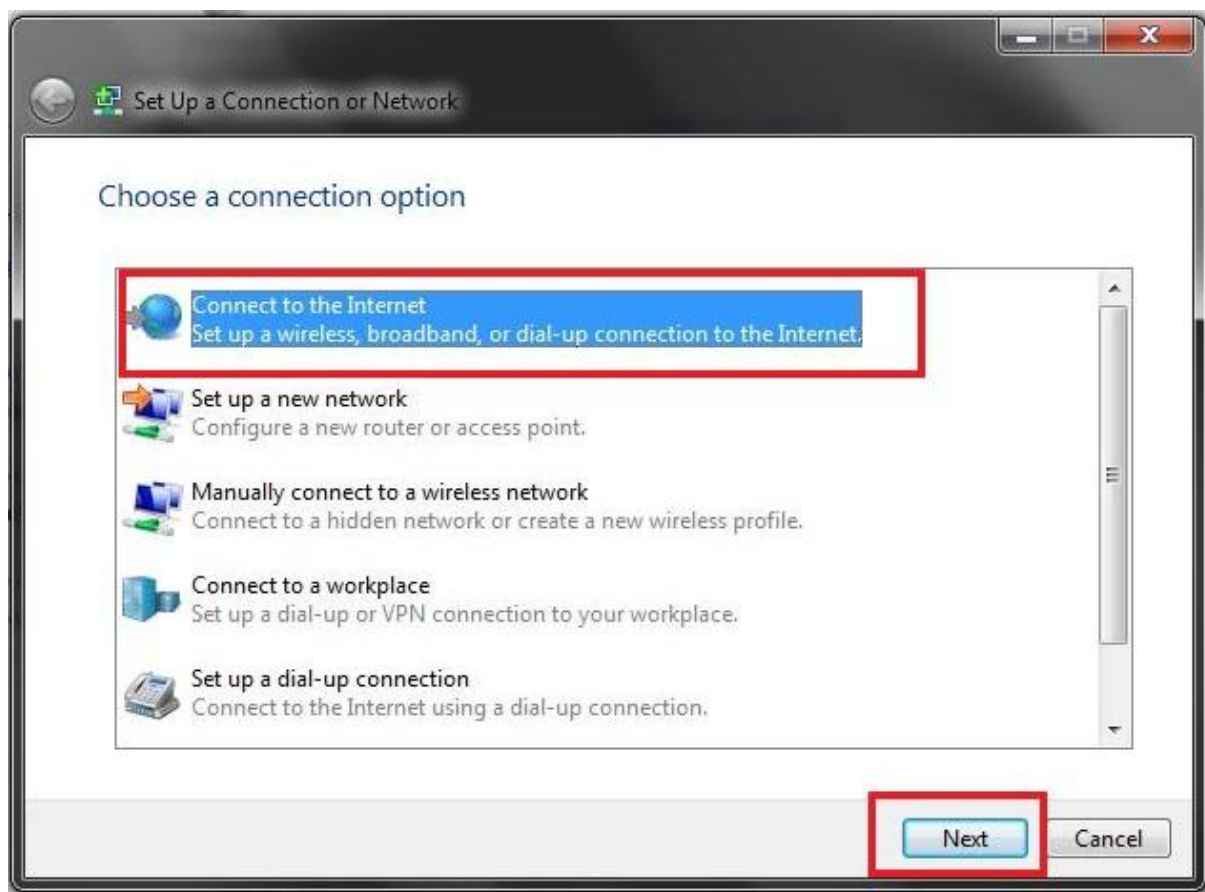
Set Up a Connection or Network

Choose a connection option

Connect to the Internet
Set up a wireless, broadband, or dial-up connection to the Internet.

Set up a new network
Configure a new router or access point.

Manually connect to a wireless network
Connect to a hidden network or create a new wireless profile.

Connect to a workplace
Set up a dial-up or VPN connection to your workplace.

Set up a dial-up connection
Connect to the Internet using a dial-up connection.

Next
Cancel